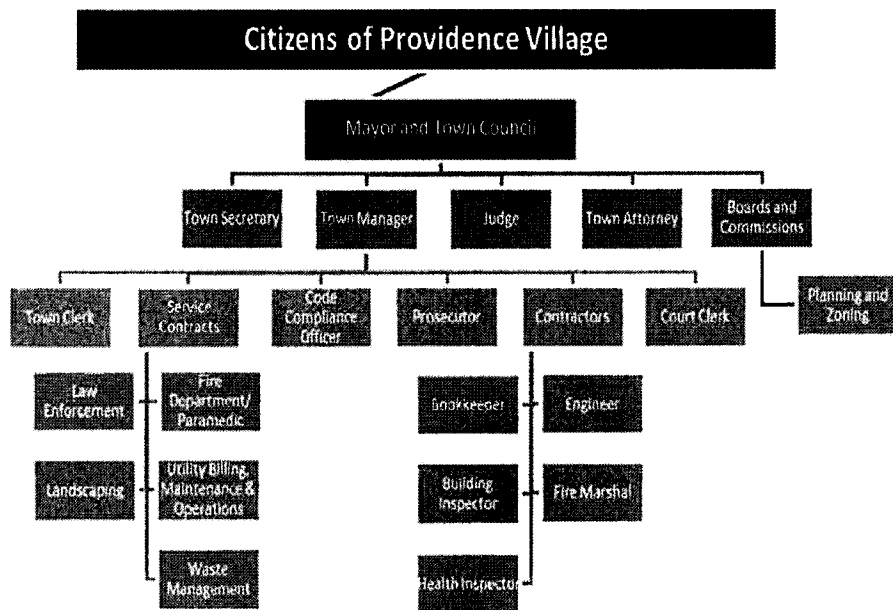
Citizens of Providence Village

Mayor and Town Council

Town Secretary

Town Manager

Judge

Town Attorney

Boards and Commissions

Planning and Zoning

Town Clerk

Service Contracts

Code Compliance Officer

Prosecutor

Contractors

Court Clerk

Law Enforcement

Fire Department/ Paramedic

Landscaping

Utility Billing, Maintenance & Operations

Waste Management

Bookkeeper

Engineer

Building Inspector

Fire Marshal

Health Inspector